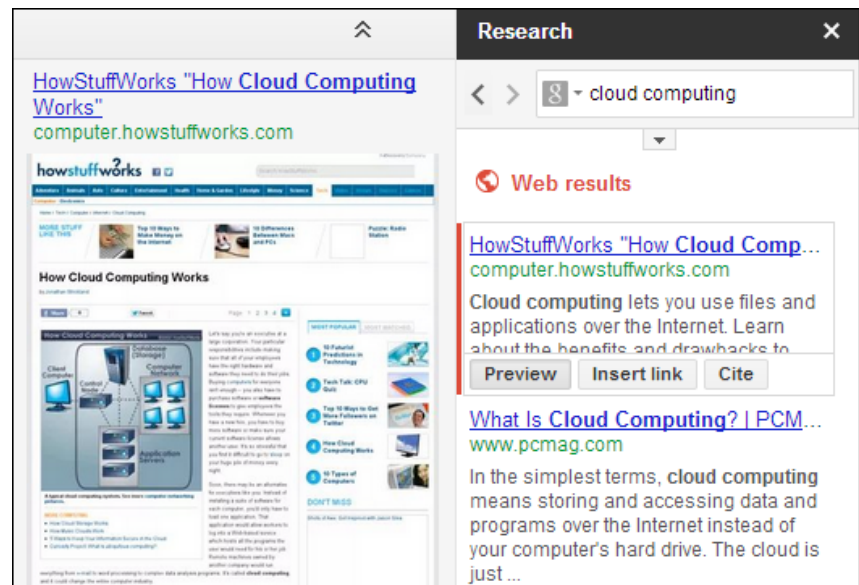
HowStuffWorks "How Cloud Computing Works"
computer.howstuffworks.com

howstuffworks

How Cloud Computing Works

Research

cloud computing

Web results

HowStuffWorks "How Cloud Comp...
computer.howstuffworks.com
Cloud computing lets you use files and applications over the Internet. Learn about the benefits and drawbacks to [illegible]

Preview
Insert link
Cite

What Is Cloud Computing? | PCM...
www.pcmag.com
In the simplest terms, cloud computing means storing and accessing data and programs over the Internet instead of your computer's hard drive. The cloud is just ...